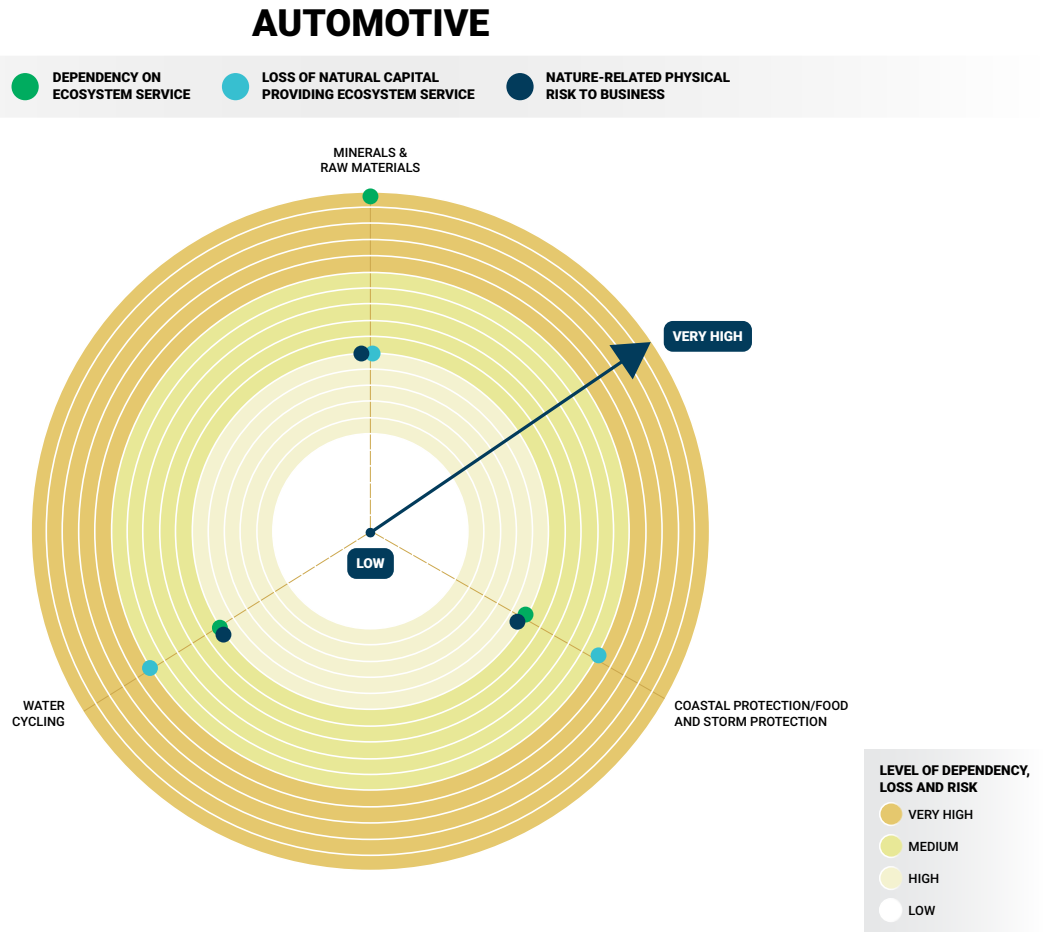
AUTOMOTIVE

DEPENDENCY ON ECOSYSTEM SERVICE

LOSS OF NATURAL CAPITAL PROVIDING ECOSYSTEM SERVICE

NATURE-RELATED PHYSICAL RISK TO BUSINESS

MINERALS & RAW MATERIALS

VERY HIGH

LOW

WATER CYCLING

COASTAL PROTECTION/FOOD AND STORM PROTECTION

LEVEL OF DEPENDENCY, LOSS AND RISK

VERY HIGH

MEDIUM

HIGH

LOW